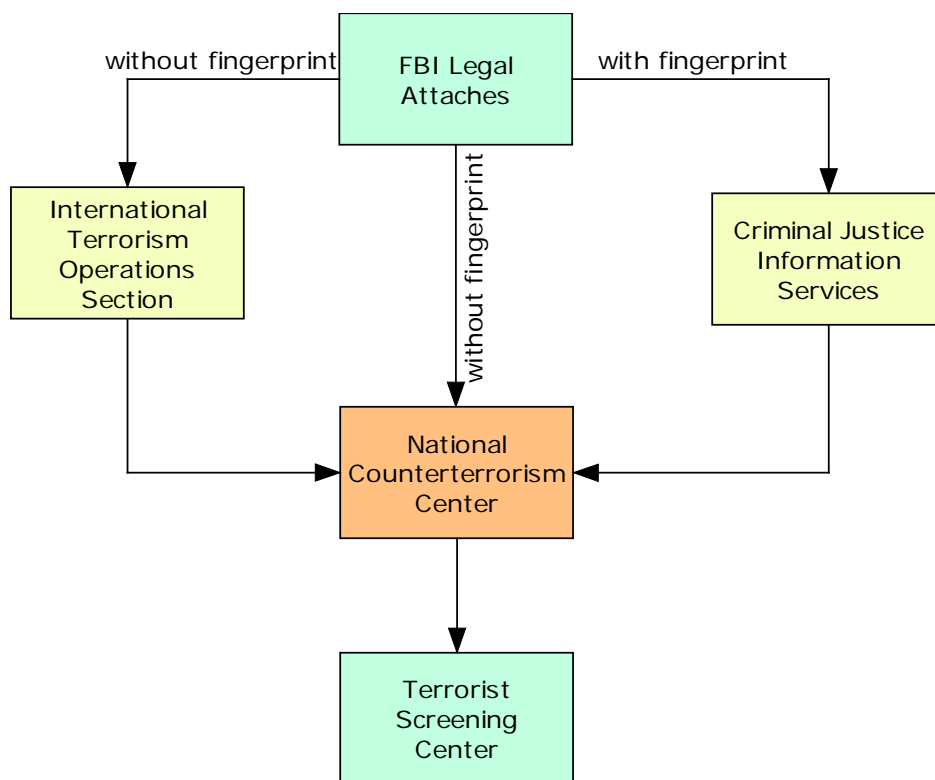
without fingerprint

FBI Legal Attaches

with fingerprint

International Terrorism Operations Section

without fingerprint

Criminal Justice Information Services

National Counterterrorism Center

Terrorist Screening Center